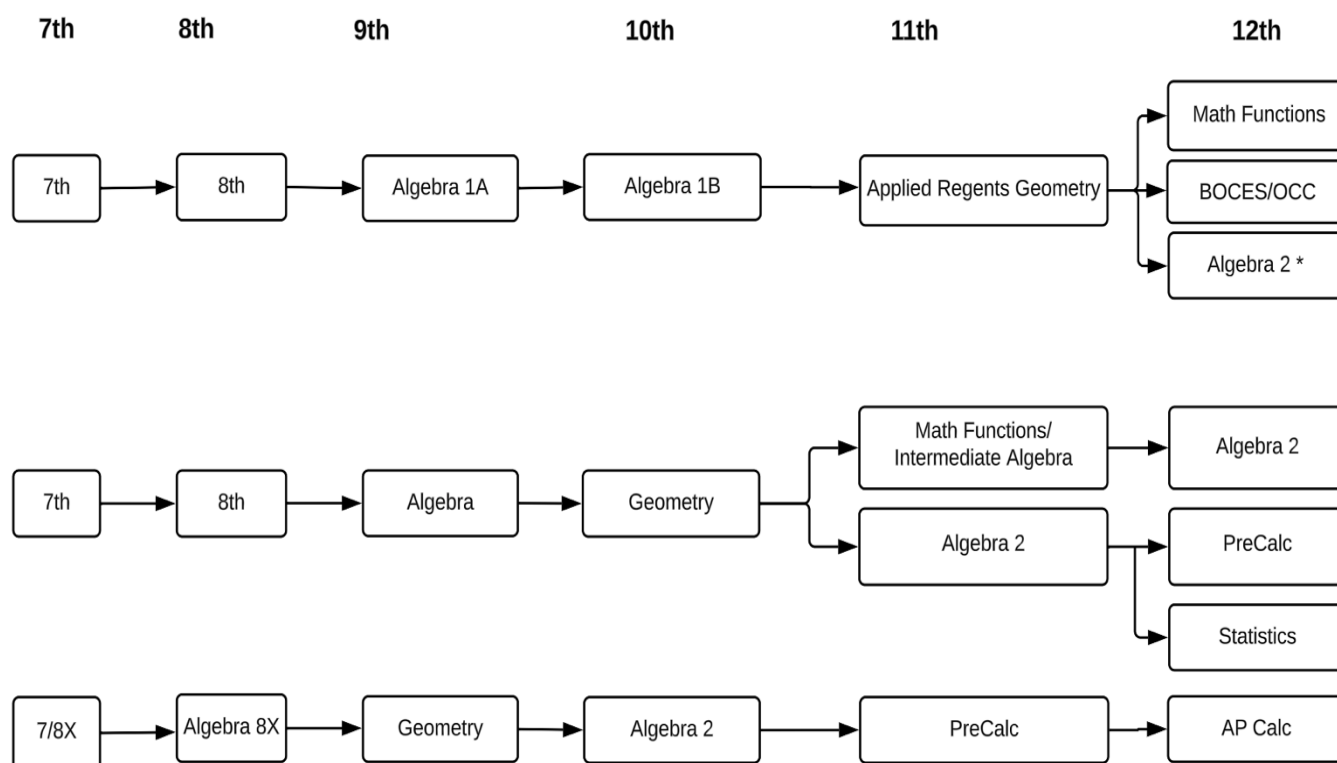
7th 8th 9th 10th 11th 12th

7th
8th
Algebra 1A
Algebra 1B
Applied Regents Geometry
Math Functions
BOCES/OCC
Algebra 2 *

7th
8th
Algebra
Geometry
Math Functions/ Intermediate Algebra
Algebra 2
Algebra 2
PreCalc
Statistics

7/8X
Algebra 8X
Geometry
Algebra 2
PreCalc
AP Calc